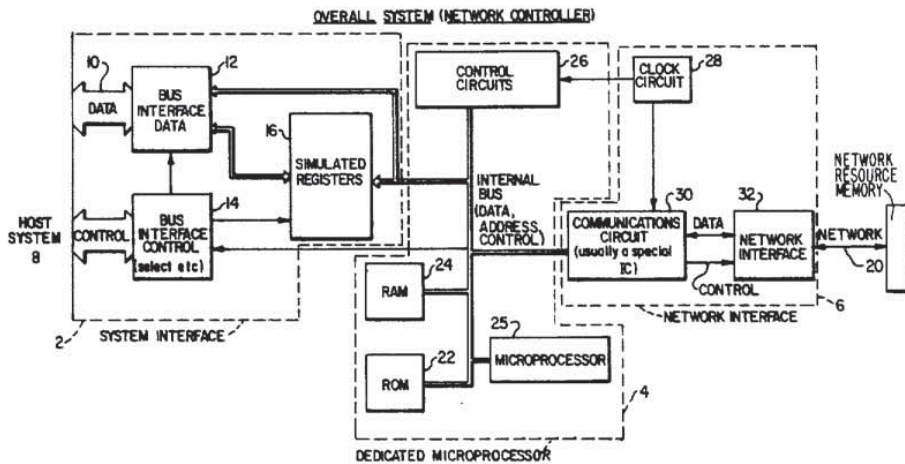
OVERALL SYSTEM (NETWORK CONTROLLER)

10
DATA
BUS INTERFACE DATA
12
16
SIMULATED REGISTERS
CONTROL CIRCUITS
26
CLOCK CIRCUIT
28
NETWORK RESOURCE MEMORY
HOST SYSTEM 8
CONTROL
BUS INTERFACE CONTROL (select etc)
14
INTERNAL BUS (DATA, ADDRESS CONTROL)
30
COMMUNICATIONS CIRCUIT (usually a special IC)
DATA
32
NETWORK INTERFACE
NETWORK
20
CONTROL
6
NETWORK INTERFACE
RAM
24
25
MICROPROCESSOR
ROM
22
4
2
SYSTEM INTERFACE
DEDICATED MICROPROCESSOR